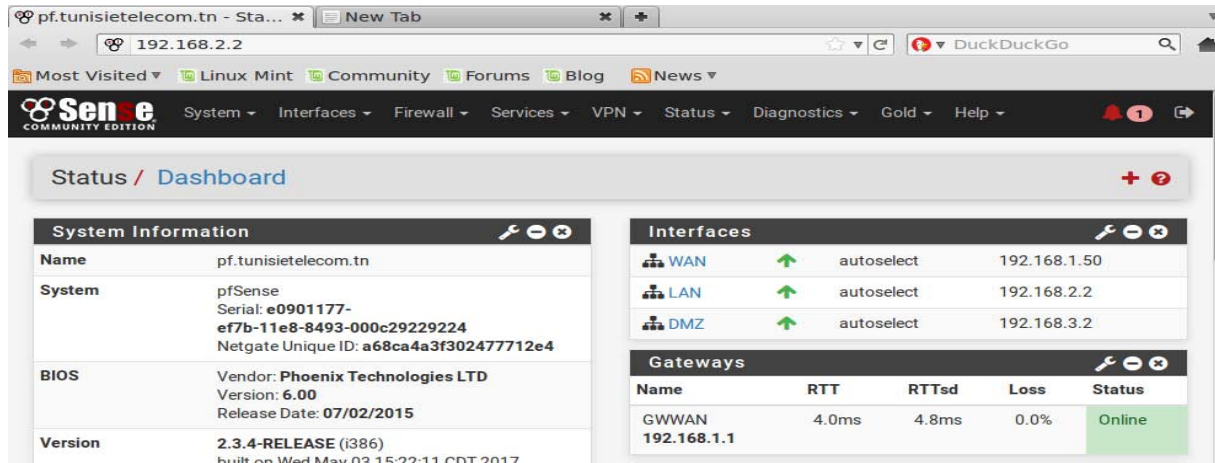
pf.tunisietelecom.tn - Sta... ✖ New Tab ✖ +

192.168.2.2

DuckDuckGo

Most Visited ▾ Linux Mint Community Forums Blog News ▾

Sense COMMUNITY EDITION System ▾ Interfaces ▾ Firewall ▾ Services ▾ VPN ▾ Status ▾ Diagnostics ▾ Gold ▾ Help ▾ 1

Status / Dashboard

System Information

| Name | pf.tunisietelecom.tn |
|---|---|
| System | pfSense<br>Serial: **e0901177-ef7b-11e8-8493-000c29229224**<br>Netgate Unique ID: **a68ca4a3f302477712e4** |
| BIOS | Vendor: **Phoenix Technologies LTD**<br>Version: **6.00**<br>Release Date: **07/02/2015** |
| Version | **2.3.4-RELEASE** (i386)<br>built on Wed May 03 15:22:11 CDT 2017 |

Interfaces

| | | | |
|---|---|---|---|
| WAN | | autoselect | 192.168.1.50 |
| LAN | | autoselect | 192.168.2.2 |
| DMZ | | autoselect | 192.168.3.2 |

Gateways

| Name | RTT | RTTsd | Loss | Status |
|---|---|---|---|---|
| GWWAN 192.168.1.1 | 4.0ms | 4.8ms | 0.0% | Online |